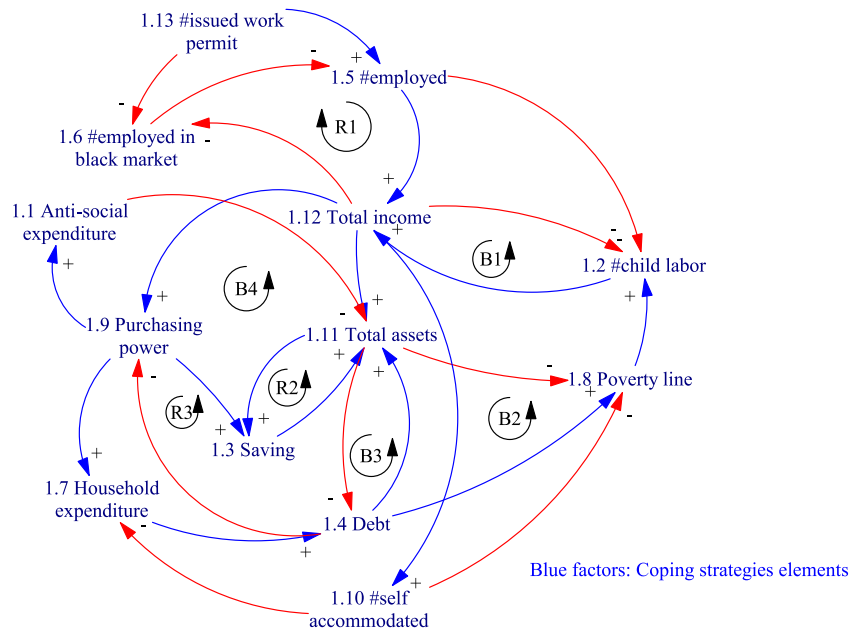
1.13 #issued work permit

1.5 #employed

1.6 #employed in black market

R1

1.1 Anti-social expenditure

1.12 Total income

B1

1.2 #child labor

B4

1.9 Purchasing power

1.11 Total assets

R2

R3

1.8 Poverty line

B2

1.3 Saving

B3

1.7 Household expenditure

1.4 Debt

1.10 #self accommodated

Blue factors: Coping strategies elements

+ + - - - + - + + - + + + - + + + + - - + + + + - + - + + - - +